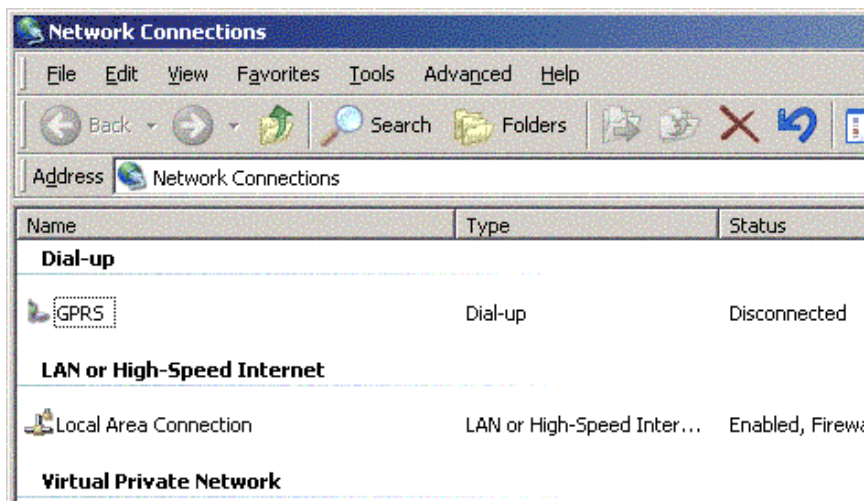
Network Connections

File Edit View Favorites Tools Advanced Help

Back Search Folders

Address Network Connections

| Name | Type | Status |
|---|---|---|
| **Dial-up** | | |
| GPRS | Dial-up | Disconnected |
| **LAN or High-Speed Internet** | | |
| Local Area Connection | LAN or High-Speed Inter… | Enabled, Firewa |
| **Virtual Private Network** | | |